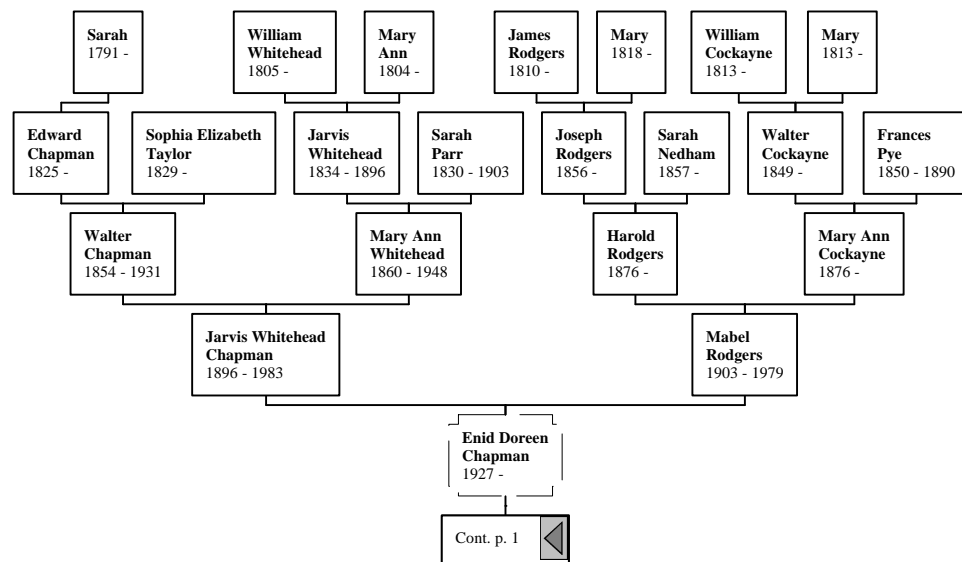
**Sarah**
1791 -

**William Whitehead**
1805 -

**Mary Ann**
1804 -

**James Rodgers**
1810 -

**Mary**
1818 -

**William Cockayne**
1813 -

**Mary**
1813 -

**Edward Chapman**
1825 -

**Sophia Elizabeth Taylor**
1829 -

**Jarvis Whitehead**
1834 - 1896

**Sarah Parr**
1830 - 1903

**Joseph Rodgers**
1856 -

**Sarah Nedham**
1857 -

**Walter Cockayne**
1849 -

**Frances Pye**
1850 - 1890

**Walter Chapman**
1854 - 1931

**Mary Ann Whitehead**
1860 - 1948

**Harold Rodgers**
1876 -

**Mary Ann Cockayne**
1876 -

**Jarvis Whitehead Chapman**
1896 - 1983

**Mabel Rodgers**
1903 - 1979

**Enid Doreen Chapman**
1927 -

Cont. p. 1